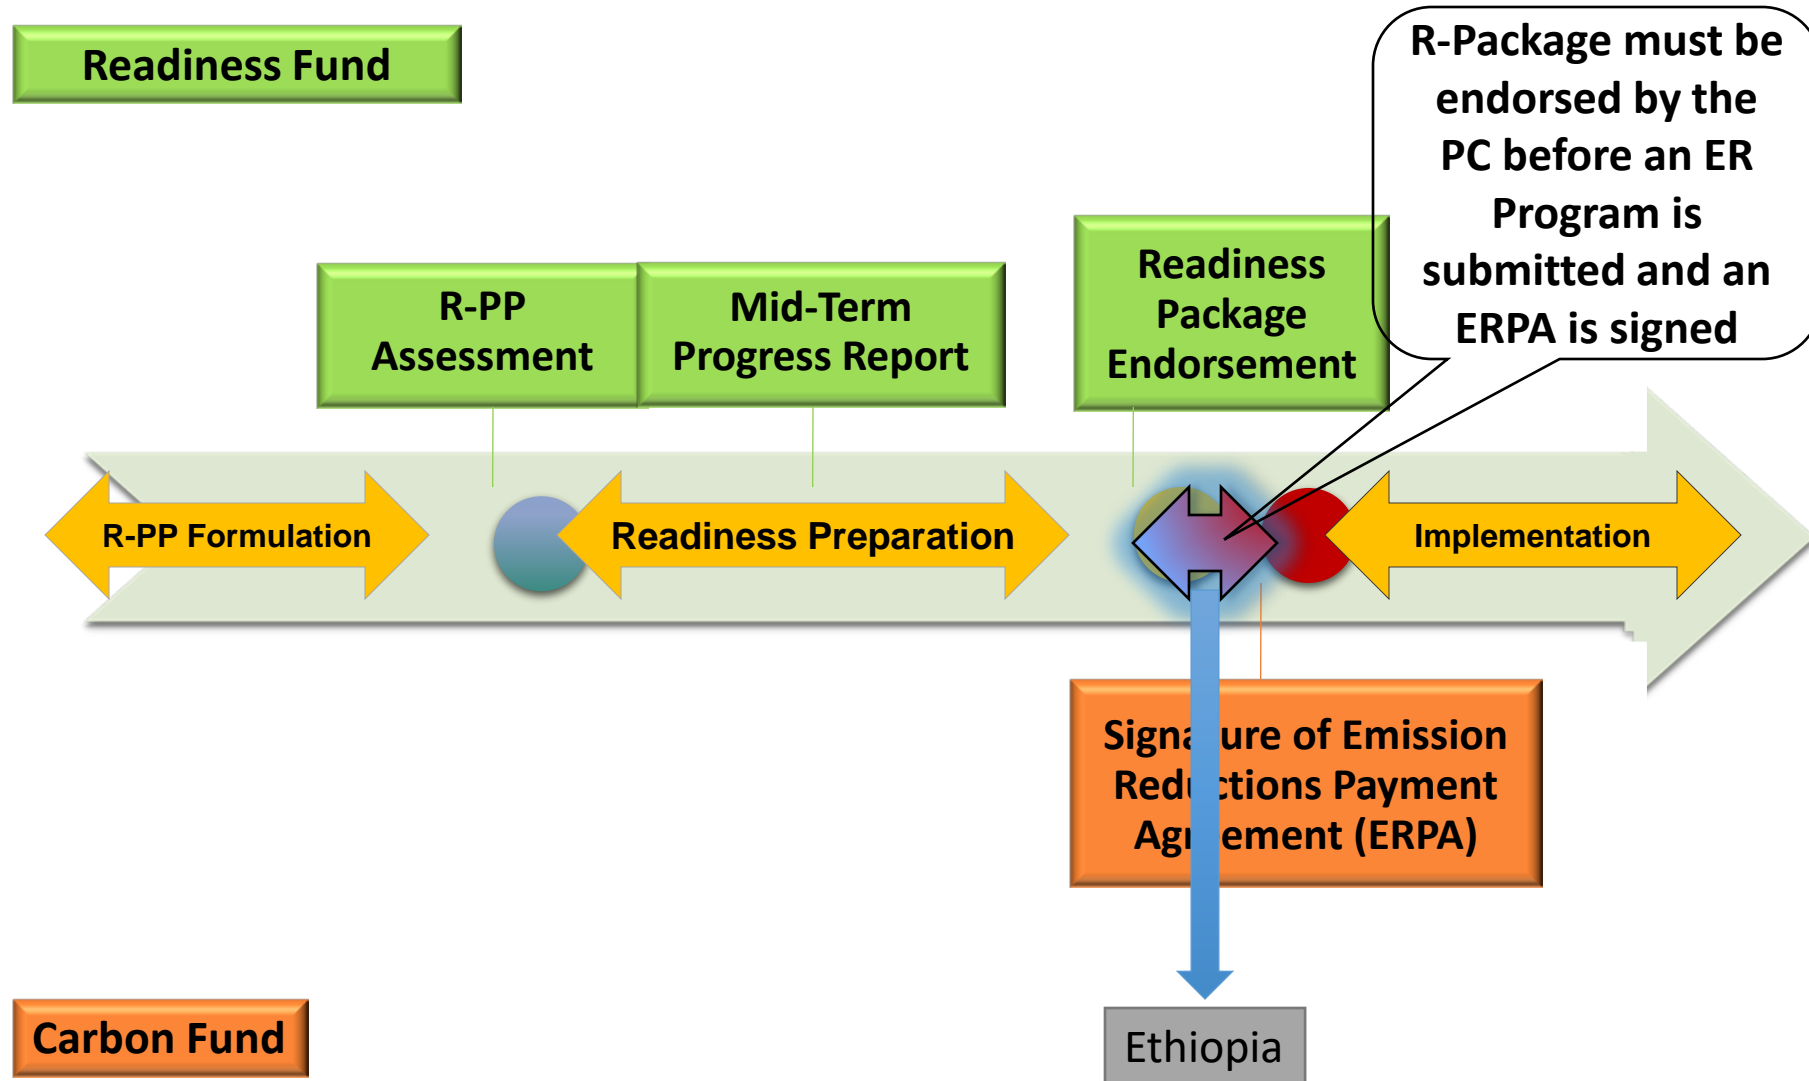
Readiness Fund

R-Package must be endorsed by the PC before an ER Program is submitted and an ERPA is signed

R-PP Assessment

Mid-Term Progress Report

Readiness Package Endorsement

R-PP Formulation

Readiness Preparation

Implementation

Signa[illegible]ure of Emission Red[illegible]ctions Payment Agr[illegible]ement (ERPA)

Carbon Fund

Ethiopia